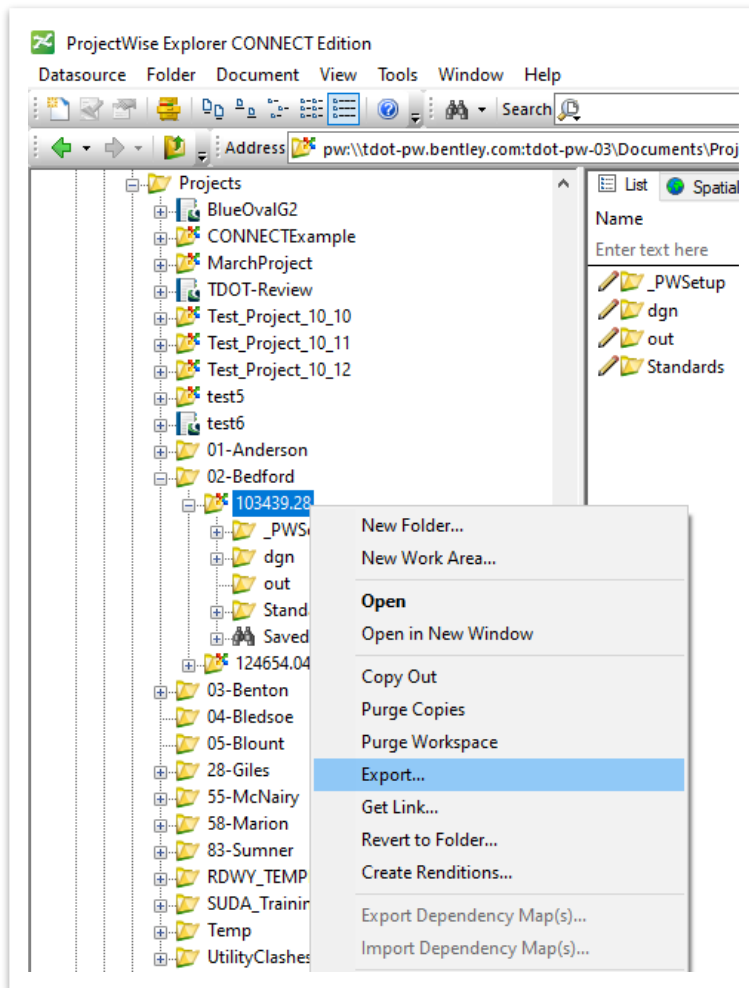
ProjectWise Explorer CONNECT Edition

Datasource Folder Document View Tools Window Help

Search

Address pw:\\tdot-pw.bentley.com:tdot-pw-03\Documents\Proj

Projects
BlueOvalG2
CONNECTExample
MarchProject
TDOT-Review
Test_Project_10_10
Test_Project_10_11
Test_Project_10_12
test5
test6
01-Anderson
02-Bedford
103439.28
_PWS
dgn
out
Stand
Saved
124654.04
03-Benton
04-Bledsoe
05-Blount
28-Giles
55-McNairy
58-Marion
83-Sumner
RDWY_TEMP
SUDA_Trainir
Temp
UtilityClashes

New Folder...
New Work Area...
Open
Open in New Window
Copy Out
Purge Copies
Purge Workspace
Export...
Get Link...
Revert to Folder...
Create Renditions...
Export Dependency Map(s)...
Import Dependency Map(s)...

List Spatial
Name
Enter text here
_PWSetup
dgn
out
Standards